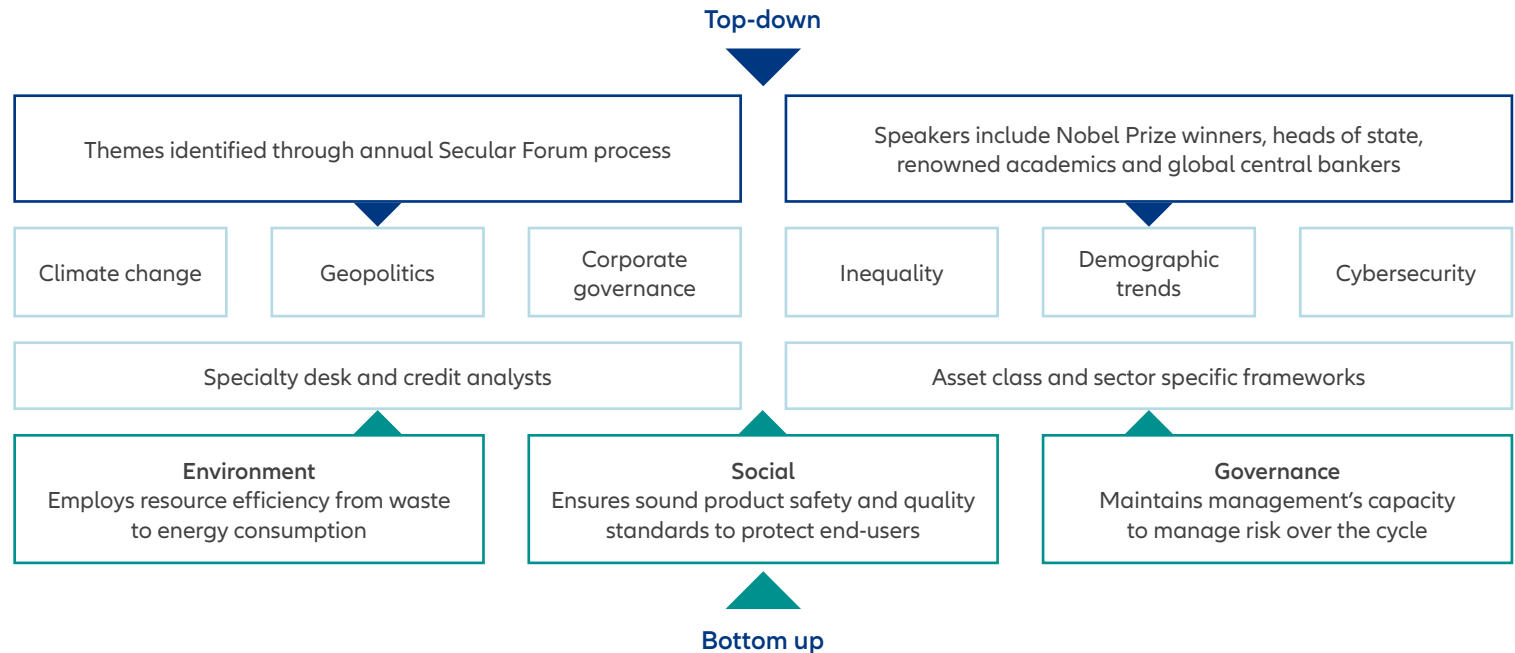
Top-down

Themes identified through annual Secular Forum process

Speakers include Nobel Prize winners, heads of state, renowned academics and global central bankers

Climate change

Geopolitics

Corporate governance

Inequality

Demographic trends

Cybersecurity

Specialty desk and credit analysts

Asset class and sector specific frameworks

Environment
Employs resource efficiency from waste to energy consumption

Social
Ensures sound product safety and quality standards to protect end-users

Governance
Maintains management's capacity to manage risk over the cycle

Bottom up